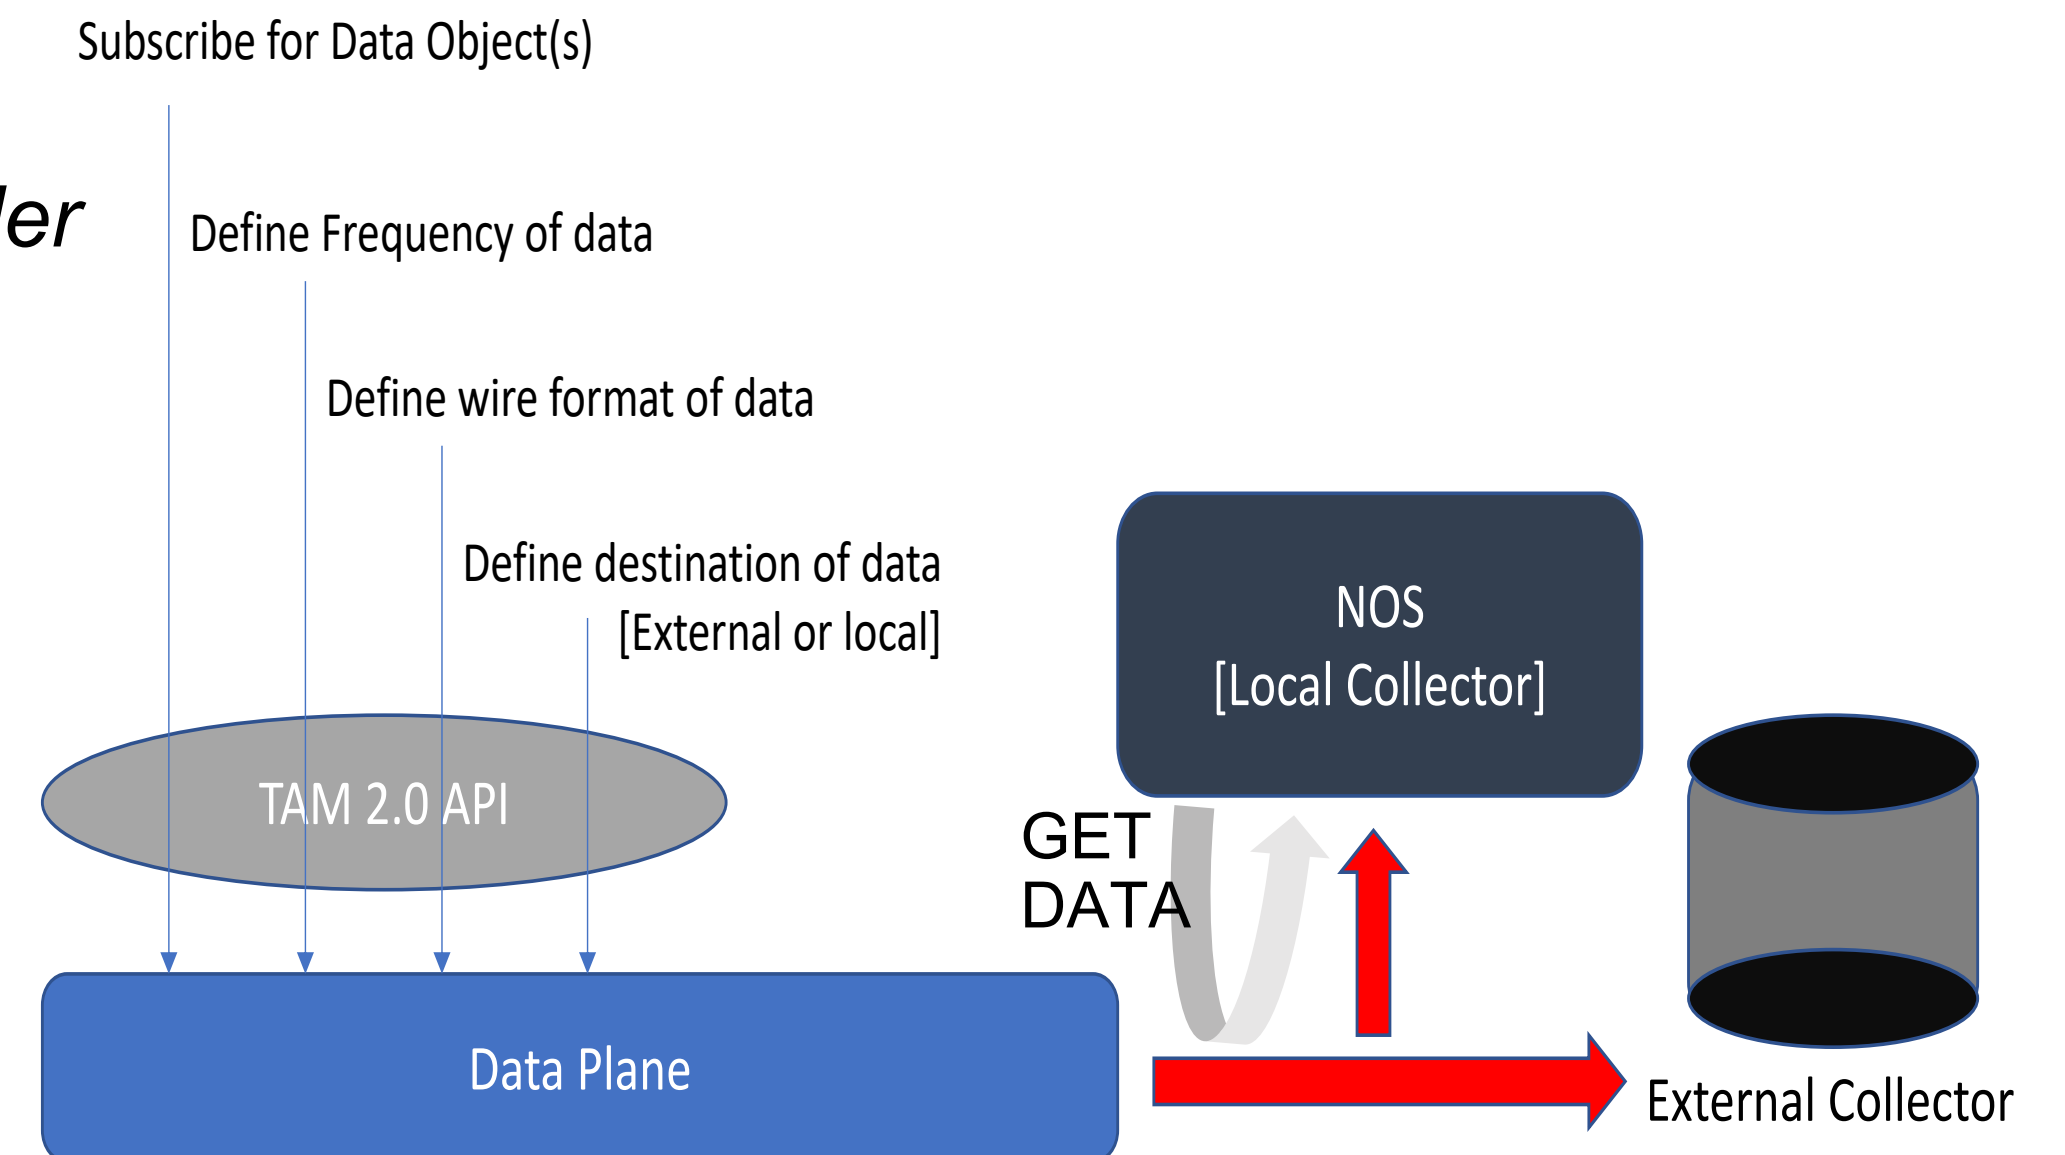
Subscribe for Data Object(s)

ler

Define Frequency of data

Define wire format of data

Define destination of data
[External or local]

NOS
[Local Collector]

TAM 2.0 API

GET
DATA

Data Plane

External Collector